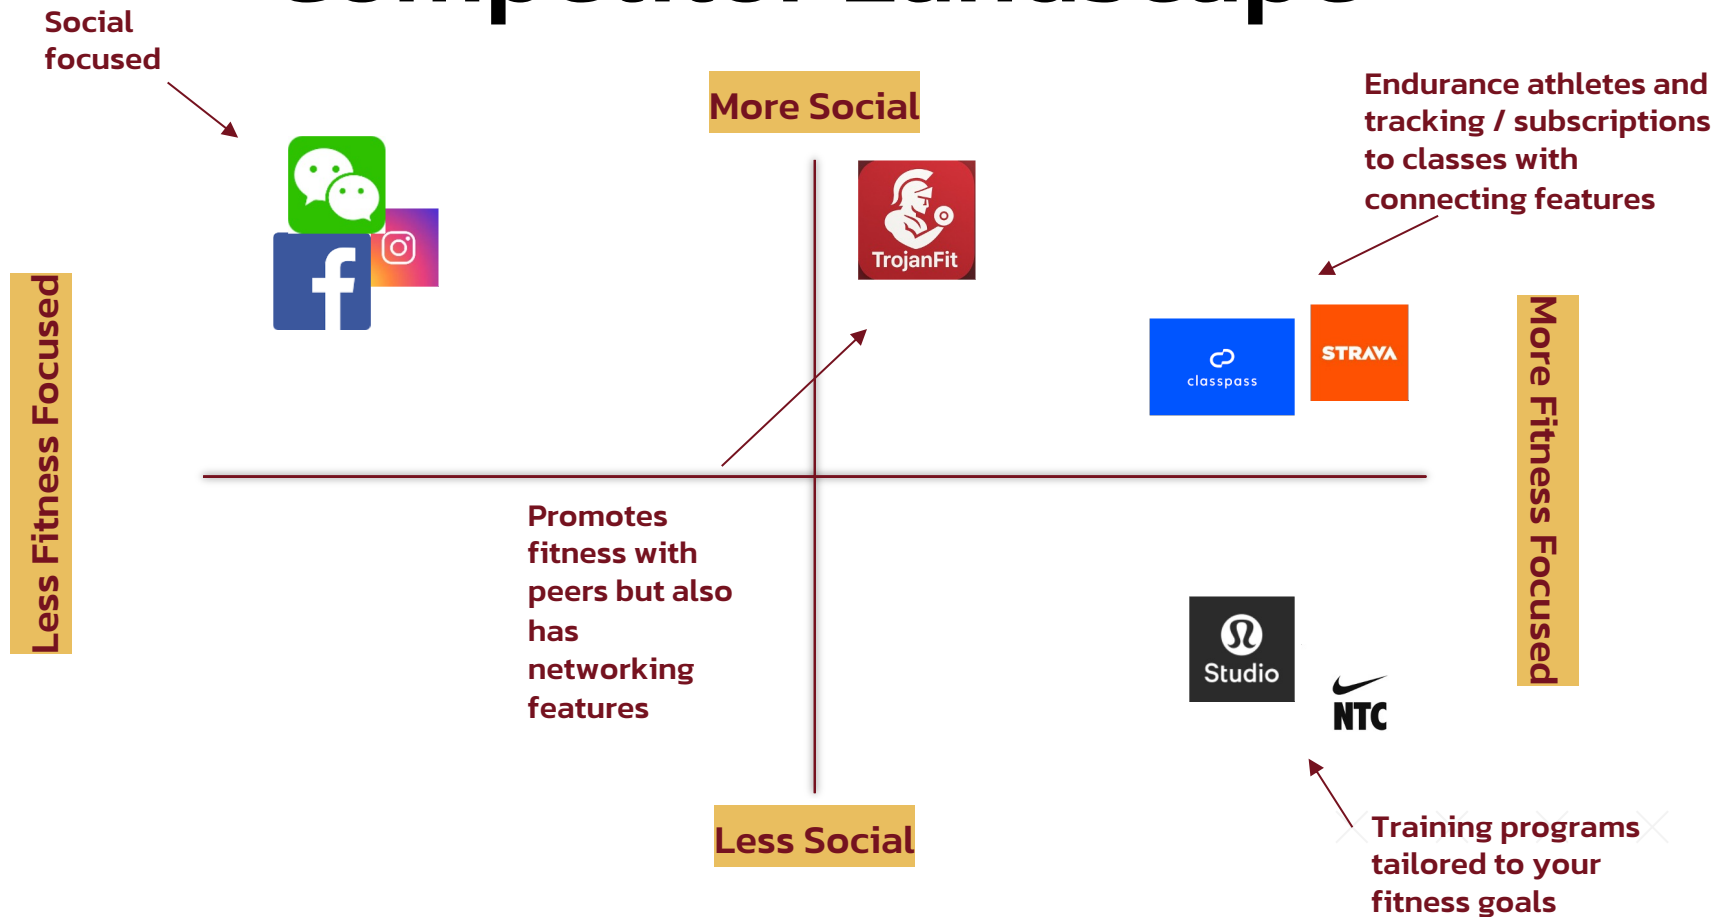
Competitor Landscape

Social focused

More Social

Endurance athletes and tracking / subscriptions to classes with connecting features

TrojanFit

Less Fitness Focused

classpass

STRAVA

More Fitness Focused

Promotes fitness with peers but also has networking features

Studio

NTC

Less Social

Training programs tailored to your fitness goals